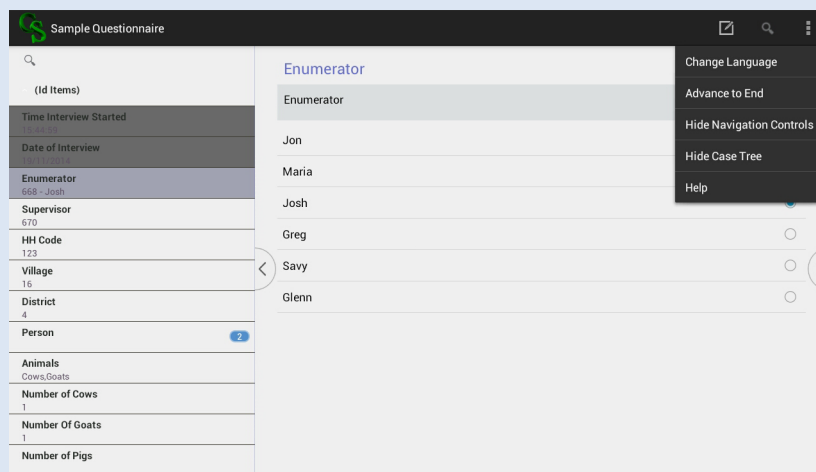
Sample Questionnaire

(Id Items)

Time Interview Started
10:44:59

Date of Interview
19/11/2014

Enumerator
668 - Josh

Supervisor
670

HH Code
123

Village
16

District
4

Person 2

Animals
Cows,Goats

Number of Cows
1

Number Of Goats
1

Number of Pigs

Enumerator

Enumerator

Jon

Maria

Josh

Greg

Savy

Glenn

Change Language

Advance to End

Hide Navigation Controls

Hide Case Tree

Help